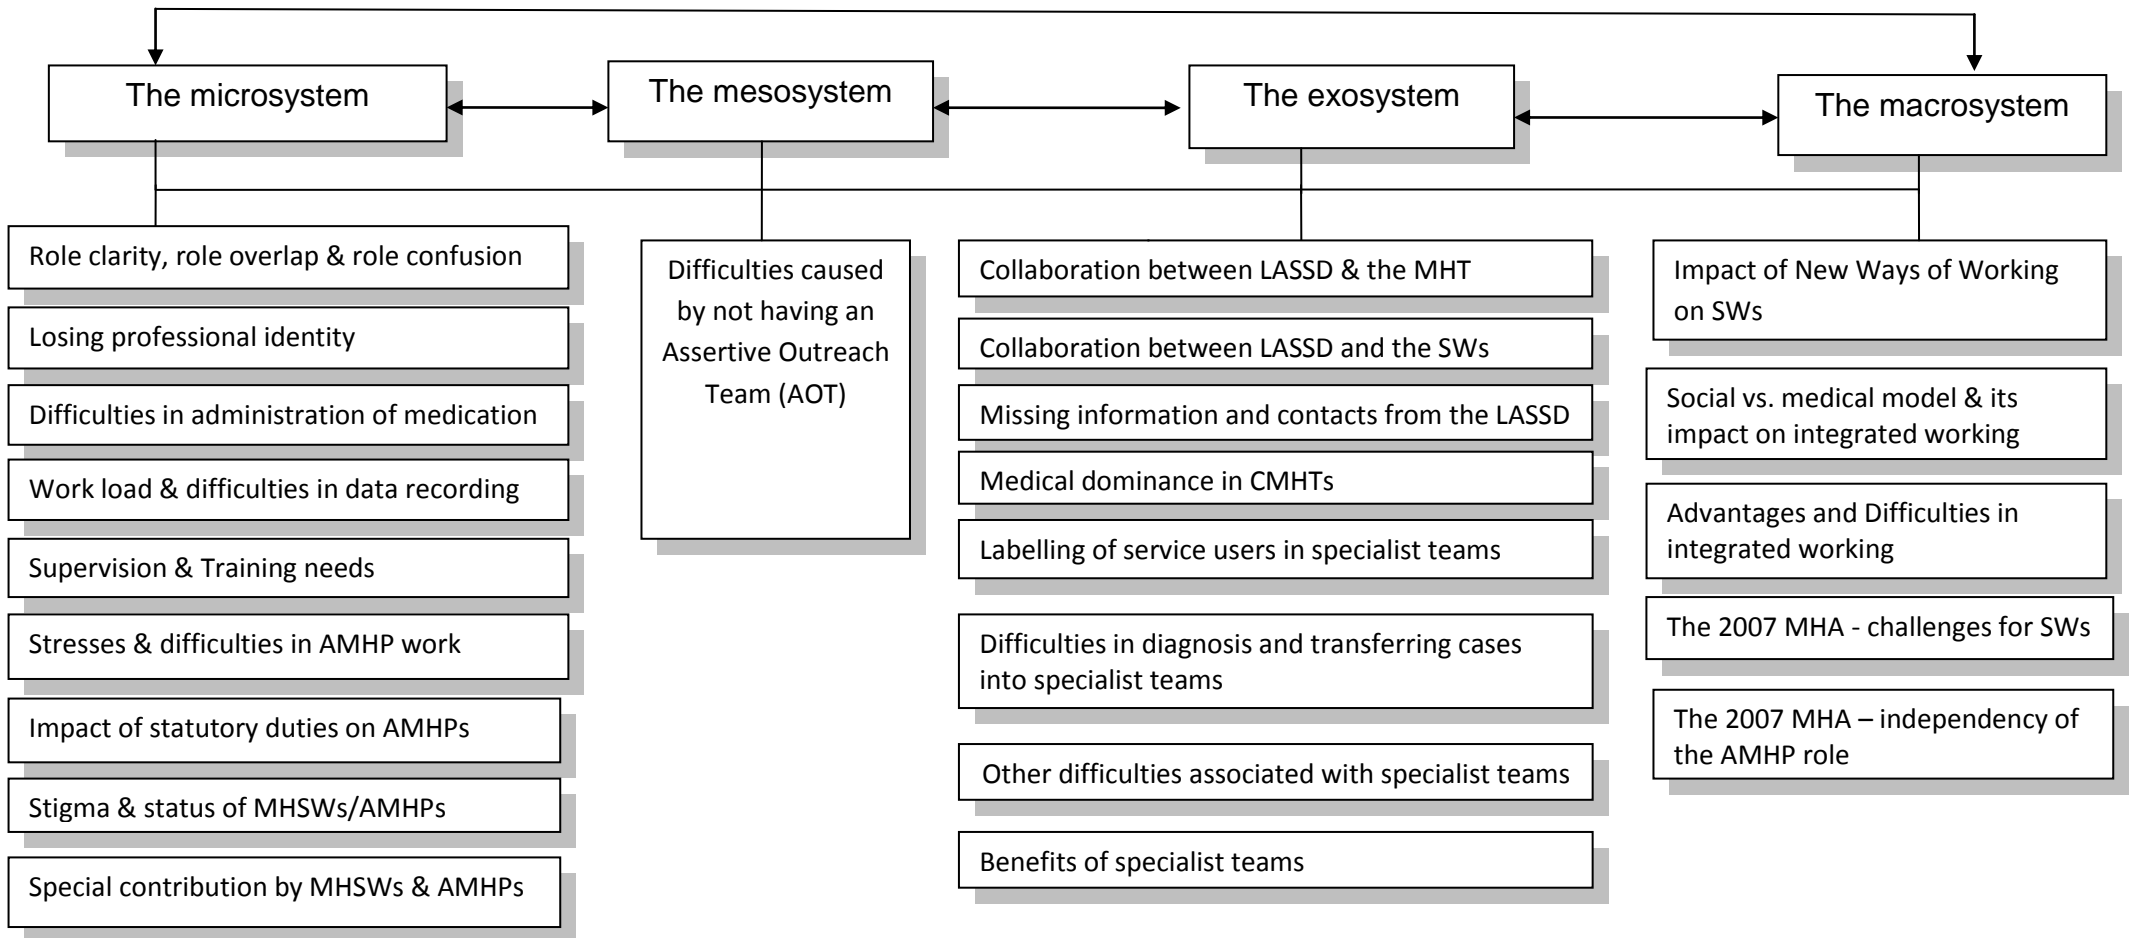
The microsystem

The mesosystem

The exosystem

The macrosystem

Role clarity, role overlap & role confusion

Losing professional identity

Difficulties in administration of medication

Work load & difficulties in data recording

Supervision & Training needs

Stresses & difficulties in AMHP work

Impact of statutory duties on AMHPs

Stigma & status of MHSWs/AMHPs

Special contribution by MHSWs & AMHPs

Difficulties caused by not having an Assertive Outreach Team (AOT)

Collaboration between LASSD & the MHT

Collaboration between LASSD and the SWs

Missing information and contacts from the LASSD

Medical dominance in CMHTs

Labelling of service users in specialist teams

Difficulties in diagnosis and transferring cases into specialist teams

Other difficulties associated with specialist teams

Benefits of specialist teams

Impact of New Ways of Working on SWs

Social vs. medical model & its impact on integrated working

Advantages and Difficulties in integrated working

The 2007 MHA - challenges for SWs

The 2007 MHA – independency of the AMHP role